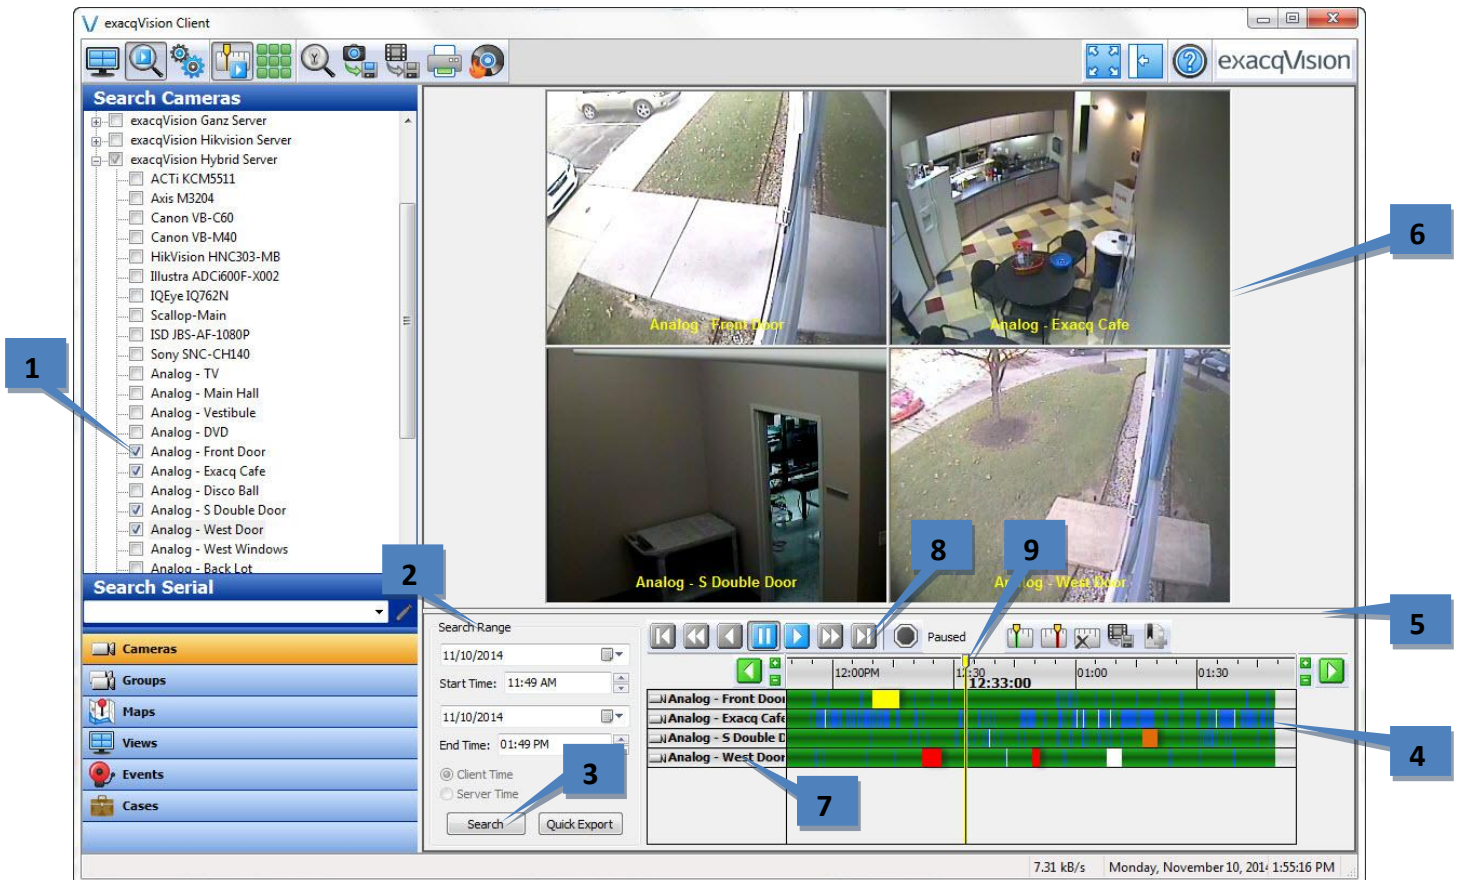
exacqVision Client

exacqVision

Search Cameras

exacqVision Ganz Server
exacqVision Hikvision Server
exacqVision Hybrid Server
ACTi KCM5511
Axis M3204
Canon VB-C60
Canon VB-M40
HikVision HNC303-MB
Illustra ADCi600F-X002
IQEye IQ762N
Scallop-Main
ISD JBS-AF-1080P
Sony SNC-CH140
Analog - TV
Analog - Main Hall
Analog - Vestibule
Analog - DVD
Analog - Front Door
Analog - Exacq Cafe
Analog - Disco Ball
Analog - S Double Door
Analog - West Door
Analog - West Windows
Analog - Back Lot

Search Serial

Cameras
Groups
Maps
Views
Events
Cases

Analog - Front Door
Analog - Exacq Cafe
Analog - S Double Door
Analog - West Door

Search Range
11/10/2014
Start Time: 11:49 AM
11/10/2014
End Time: 01:49 PM
Client Time
Server Time
Search
Quick Export

Paused

12:00PM
12:30
12:33:00
01:00
01:30

Analog - Front Door
Analog - Exacq Cafe
Analog - S Double D
Analog - West Door

1
2
3
4
5
6
7
8
9

7.31 kB/s
Monday, November 10, 201 1:55:16 PM